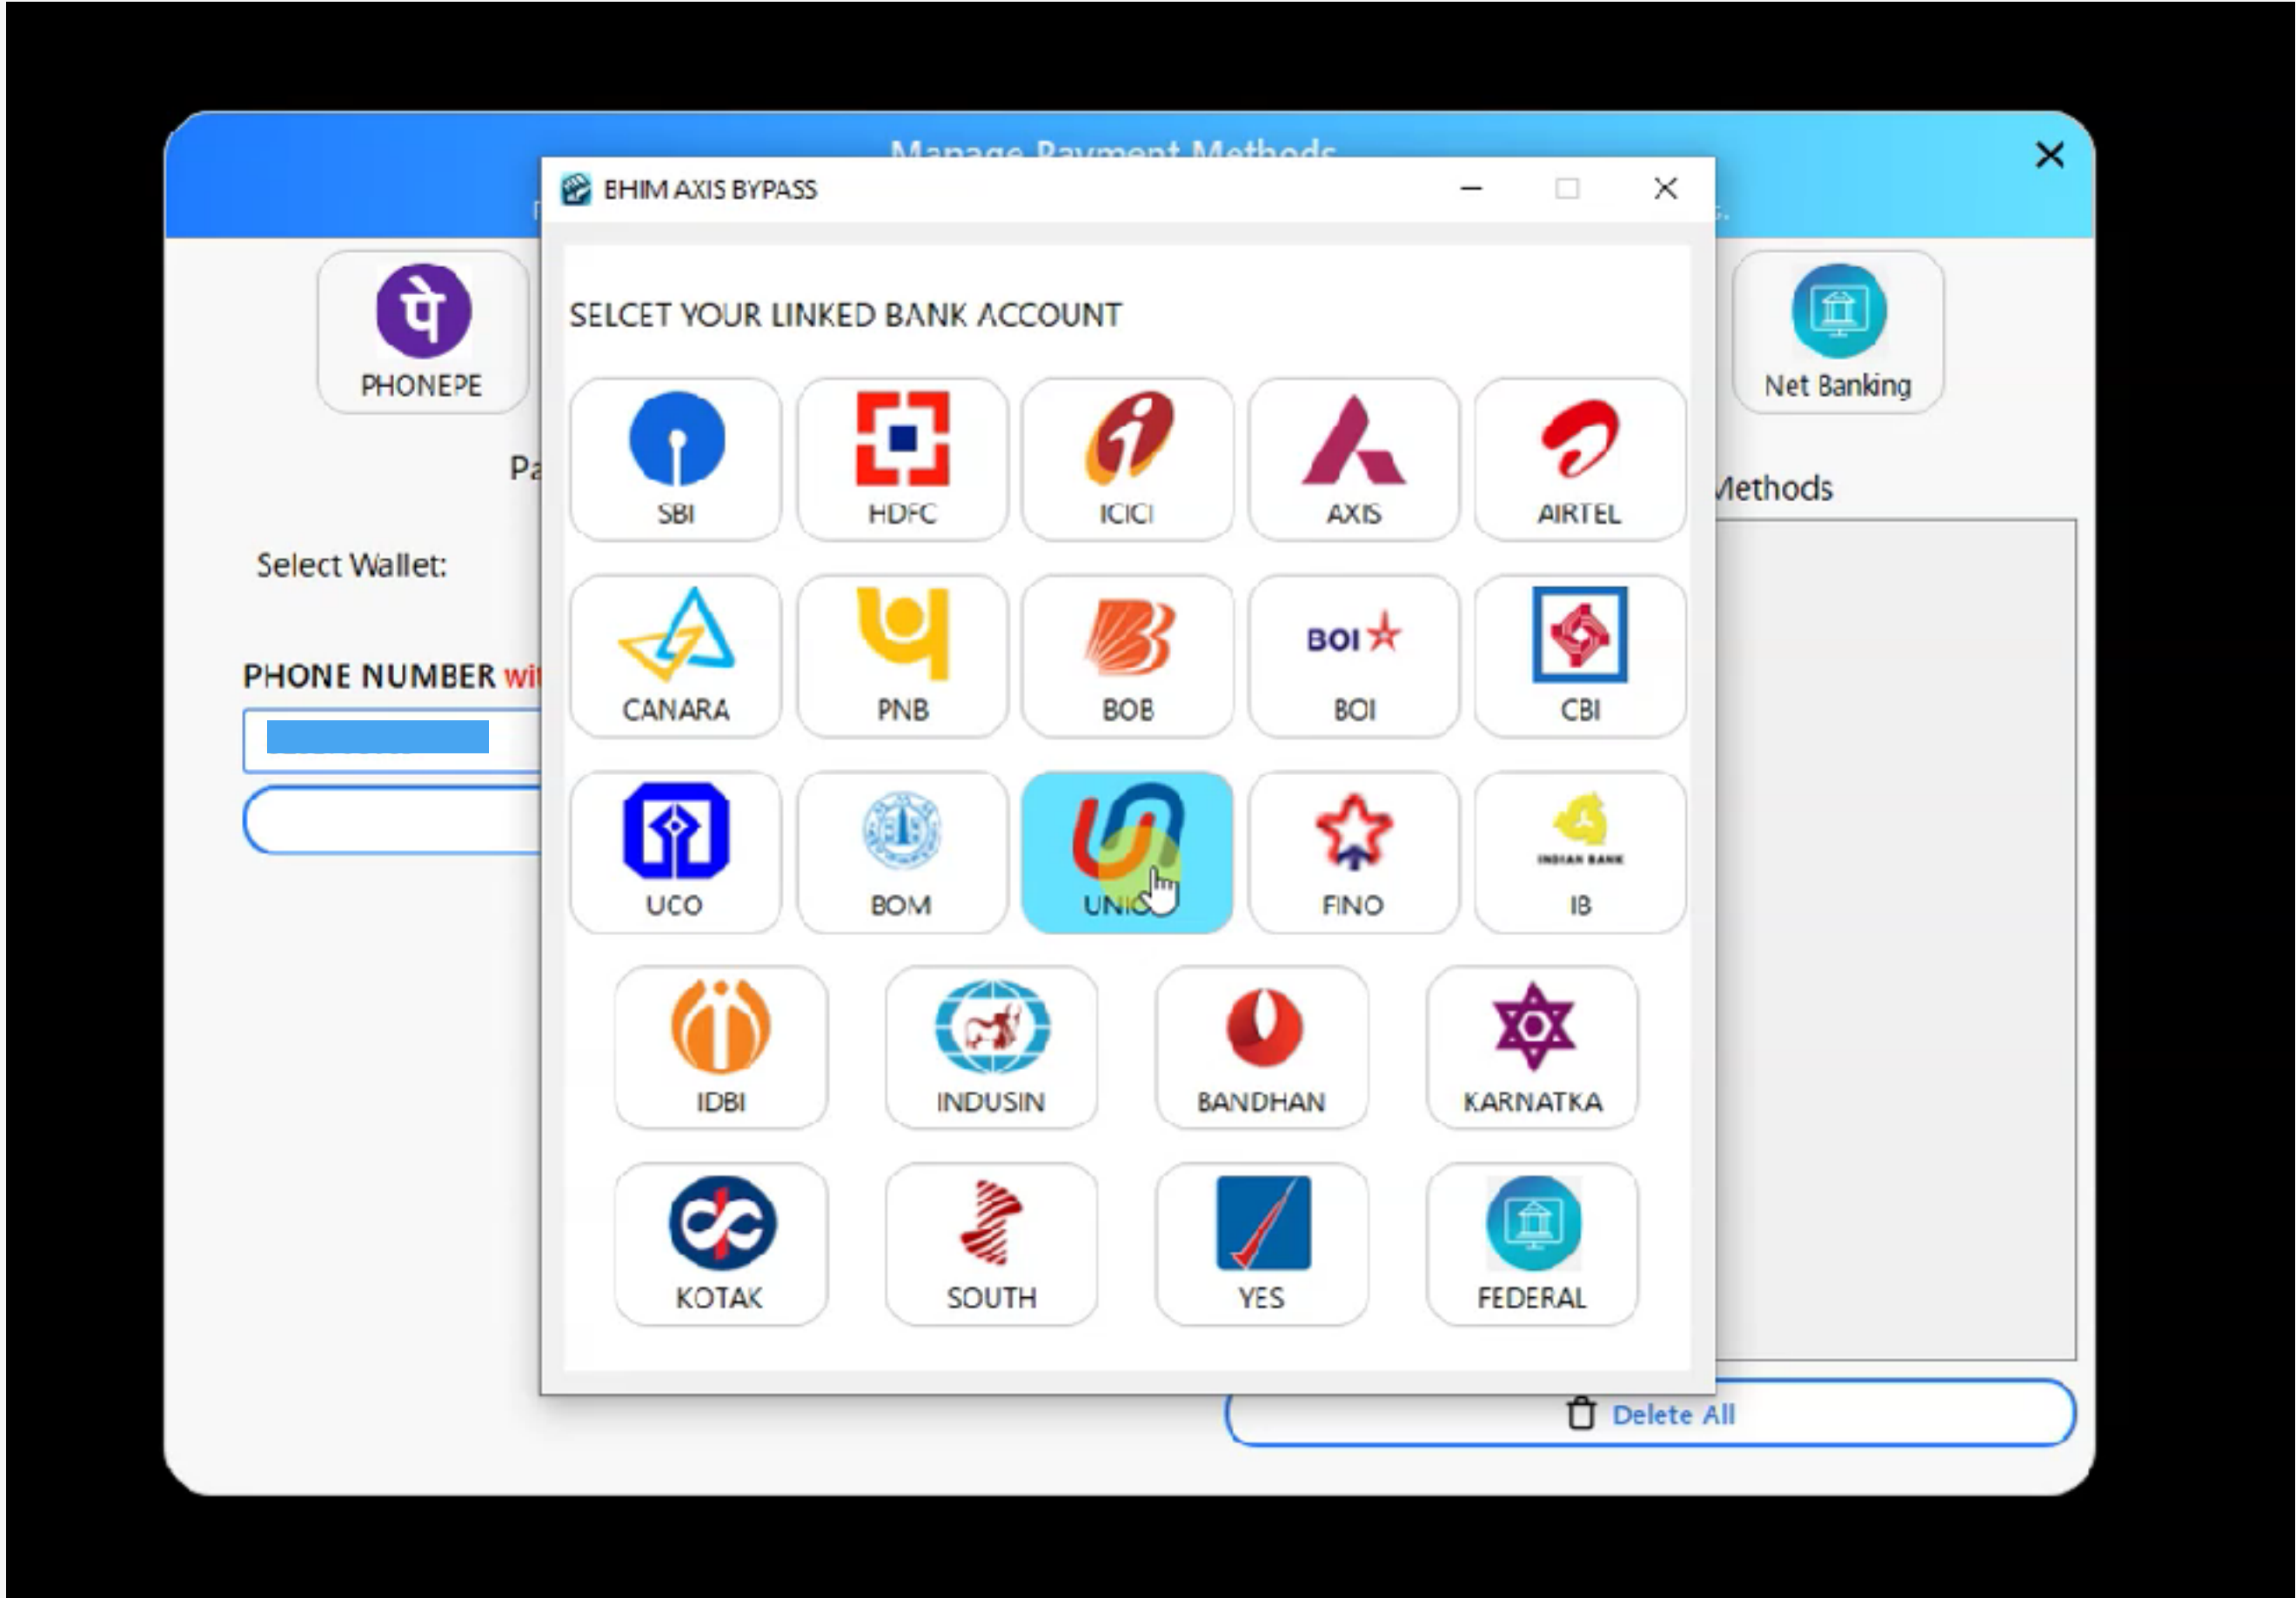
Manage Payment Methods

BHIM AXIS BYPASS

SELCET YOUR LINKED BANK ACCOUNT

| SBI | HDFC | ICICI | AXIS | AIRTEL |
|---|---|---|---|---|
| CANARA | PNB | BOB | BOI | CBI |
| UCO | BOM | UNI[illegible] | FINO | IB |

BOI

INDIAN BANK

| IDBI | INDUSIN | BANDHAN | KARNATKA |
|---|---|---|---|
| KOTAK | SOUTH | YES | FEDERAL |

PHONEPE

Net Banking

Pa

Methods

Select Wallet:

PHONE NUMBER wi

Delete All